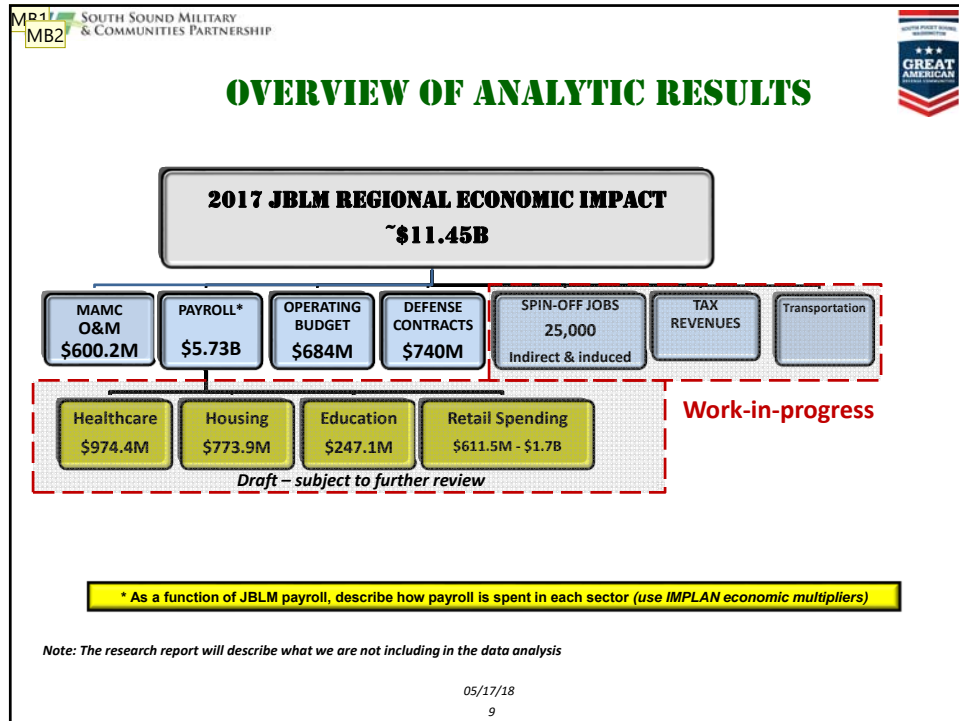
MB1 MB2 South Sound Military & Communities Partnership

SOUTH PUGET SOUND WASHINGTON GREAT AMERICAN DEFENSE COMMUNITY

OVERVIEW OF ANALYTIC RESULTS

2017 JBLM REGIONAL ECONOMIC IMPACT
~$11.45B

MAMC O&M
$600.2M

PAYROLL*
$5.73B

OPERATING BUDGET
$684M

DEFENSE CONTRACTS
$740M

SPIN-OFF JOBS
25,000
Indirect & induced

TAX REVENUES

Transportation

Healthcare
$974.4M

Housing
$773.9M

Education
$247.1M

Retail Spending
$611.5M - $1.7B

Work-in-progress

Draft – subject to further review

* As a function of JBLM payroll, describe how payroll is spent in each sector (use IMPLAN economic multipliers)

Note: The research report will describe what we are not including in the data analysis

05/17/18
9